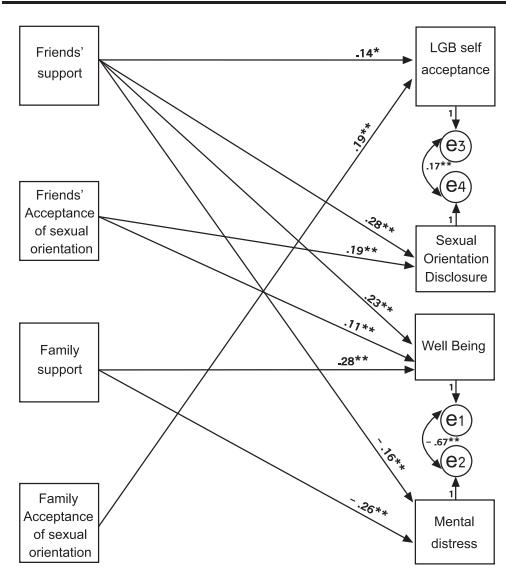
Friends' support

Friends' Acceptance of sexual orientation

Family support

Family Acceptance of sexual orientation

LGB self acceptance

Sexual Orientation Disclosure

Well Being

Mental distress

.14*

.19**

.28**

.19**

.23**

.11**

.28**

– .16**

– .26**

1

e3

.17**

e4

1

1

e1

– .67**

e2

1